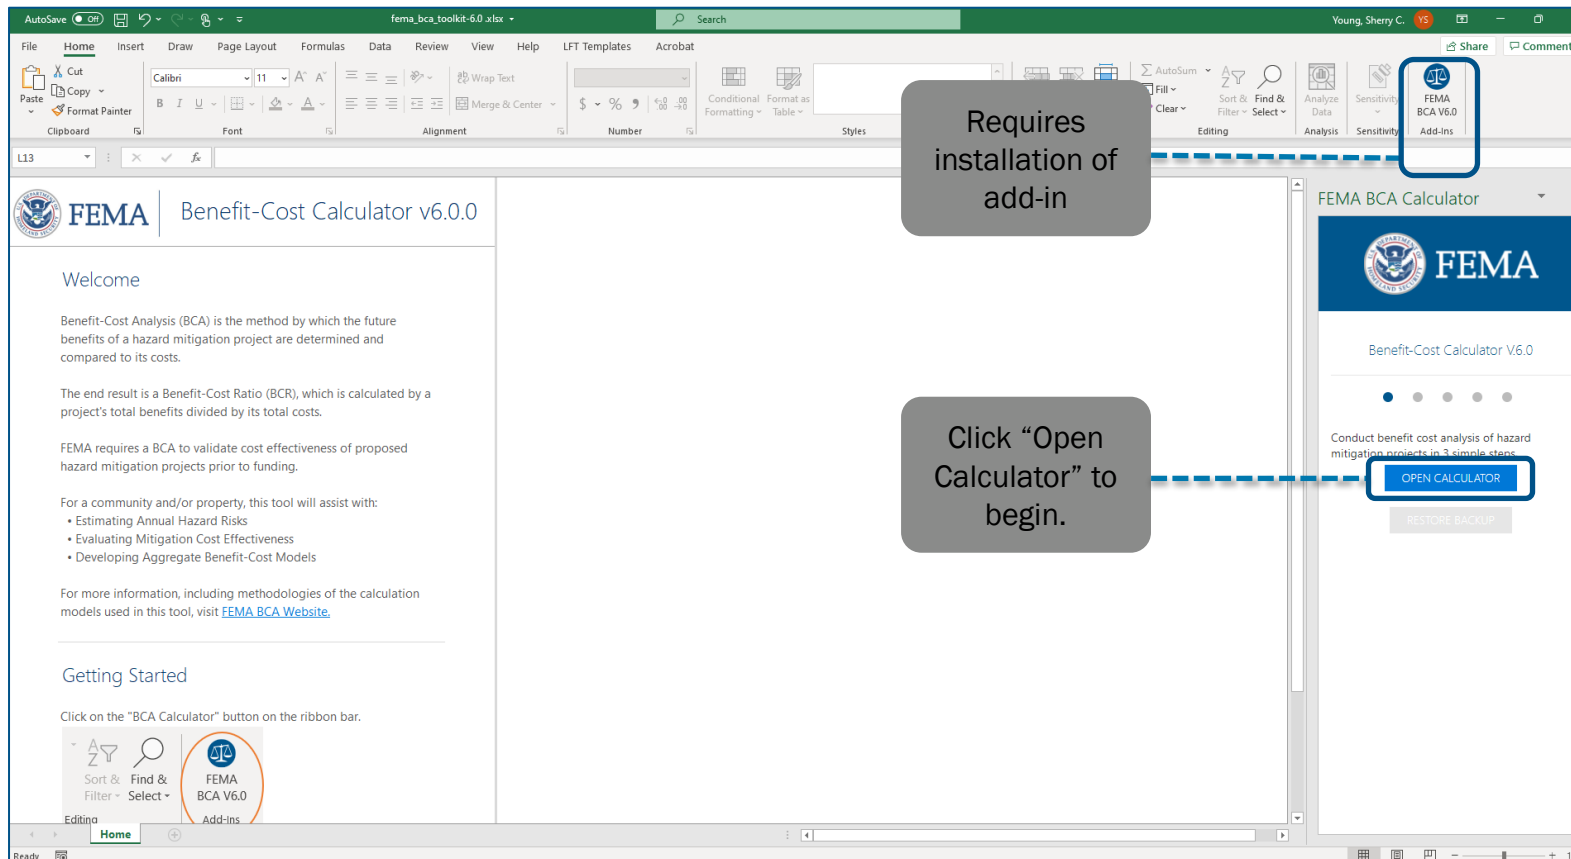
AutoSave Off fema_bca_toolkit-6.0.xlsx Search Young, Sherry C. YS

File Home Insert Draw Page Layout Formulas Data Review View Help LFT Templates Acrobat Share Comments

Paste Cut Copy Format Painter Clipboard Calibri 11 Font Wrap Text Merge & Center Alignment Number Conditional Formatting Format as Table Styles AutoSum Fill Clear Sort & Filter Find & Select Editing Analyze Data Analysis Sensitivity Sensitivity FEMA BCA V6.0 Add-ins

L13

Requires installation of add-in

FEMA Benefit-Cost Calculator v6.0.0

Welcome

Benefit-Cost Analysis (BCA) is the method by which the future benefits of a hazard mitigation project are determined and compared to its costs.

The end result is a Benefit-Cost Ratio (BCR), which is calculated by a project's total benefits divided by its total costs.

FEMA requires a BCA to validate cost effectiveness of proposed hazard mitigation projects prior to funding.

For a community and/or property, this tool will assist with:
• Estimating Annual Hazard Risks
• Evaluating Mitigation Cost Effectiveness
• Developing Aggregate Benefit-Cost Models

For more information, including methodologies of the calculation models used in this tool, visit FEMA BCA Website.

Getting Started

Click on the "BCA Calculator" button on the ribbon bar.

Sort & Filter Find & Select FEMA BCA V6.0 Editing Add-ins

Click “Open Calculator” to begin.

FEMA BCA Calculator

FEMA

Benefit-Cost Calculator V6.0

Conduct benefit cost analysis of hazard mitigation projects in 3 simple steps.

OPEN CALCULATOR

RESTORE BACKUP

Home

Ready